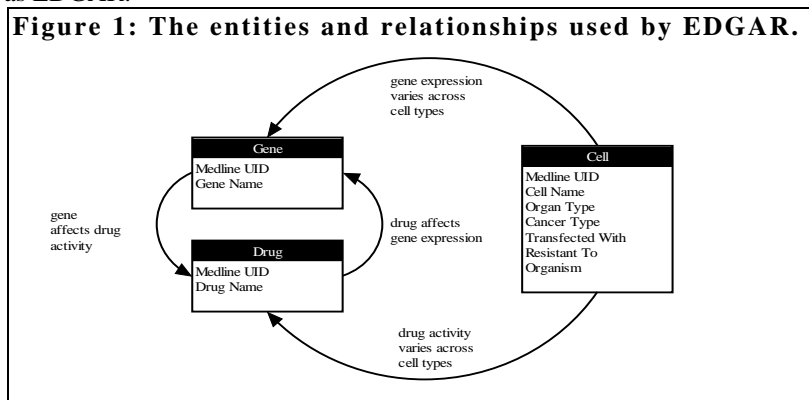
as EDGAR.

Figure 1: The entities and relationships used by EDGAR.

gene expression varies across cell types

Gene
Medline UID
Gene Name

Cell
Medline UID
Cell Name
Organ Type
Cancer Type
Transfected With
Resistant To
Organism

gene affects drug activity

drug affects gene expression

Drug
Medline UID
Drug Name

drug activity varies across cell types